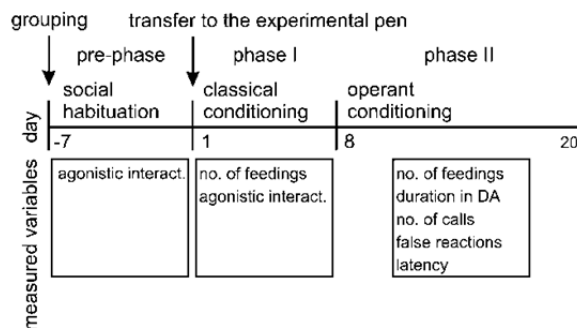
grouping transfer to the experimental pen

pre-phase phase I phase II

social habituation classical conditioning operant conditioning

day

-7 1 8 20

measured variables

agonistic interact.

no. of feedings
agonistic interact.

no. of feedings
duration in DA
no. of calls
false reactions
latency